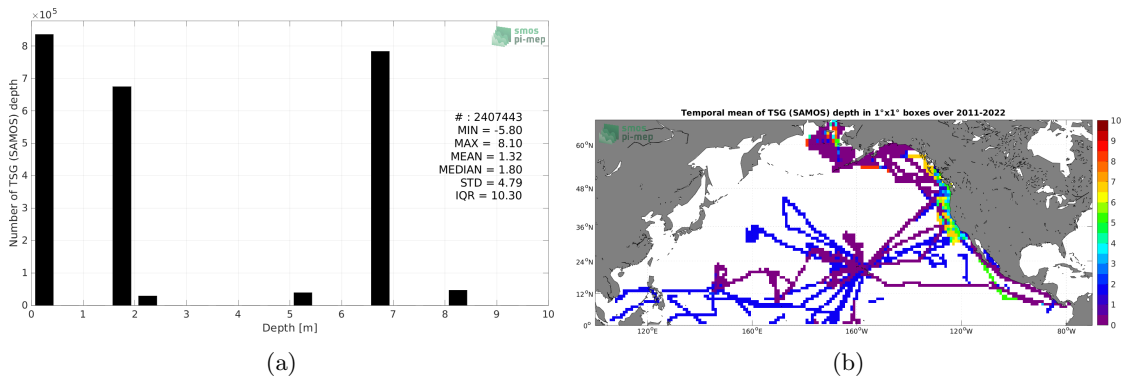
$\times 10^5$

smos pi-mep

8
7
6
5
4
3
2
1
0

Number of TSG (SAMOS) depth

# : 2407443
MIN = -5.80
MAX = 8.10
MEAN = 1.32
MEDIAN = 1.80
STD = 4.79
IQR = 10.30

0 1 2 3 4 5 6 7 8 9 10
Depth [m]

(a)

Temporal mean of TSG (SAMOS) depth in 1°x1° boxes over 2011-2022

smos pi-mep

60°N
48°N
36°N
24°N
12°N
0°

120°E 160°E 160°W 120°W 80°W

10
9
8
7
6
5
4
3
2
1
0

(b)